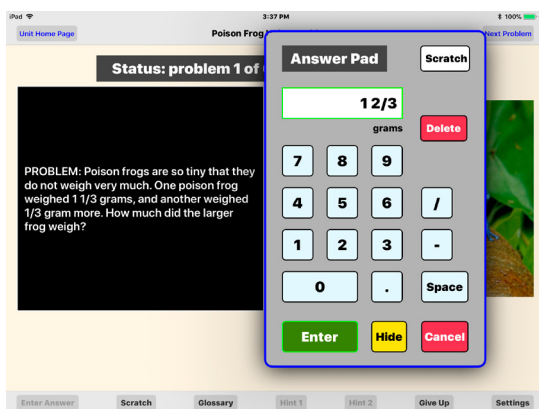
iPad
3:37 PM
100%

Unit Home Page
Poison Frog
Next Problem

Status: problem 1 of

PROBLEM: Poison frogs are so tiny that they do not weigh very much. One poison frog weighed 1 1/3 grams, and another weighed 1/3 gram more. How much did the larger frog weigh?

Answer Pad
Scratch

1 2/3
grams
Delete

7 8 9
4 5 6 /
1 2 3 -
0 . Space

Enter
Hide
Cancel

Enter Answer
Scratch
Glossary
Hint 1
Hint 2
Give Up
Settings